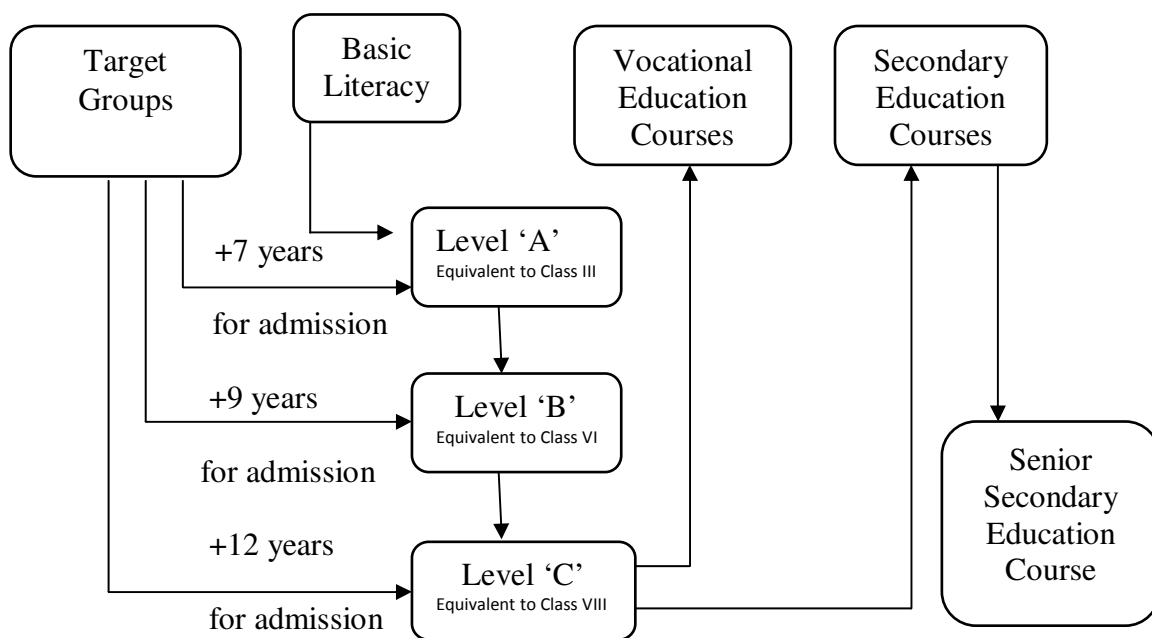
Target Groups

Basic Literacy

Vocational Education Courses

Secondary Education Courses

+7 years

for admission

Level 'A'
Equivalent to Class III

+9 years

for admission

Level 'B'
Equivalent to Class VI

+12 years

for admission

Level 'C'
Equivalent to Class VIII

Senior Secondary Education Course